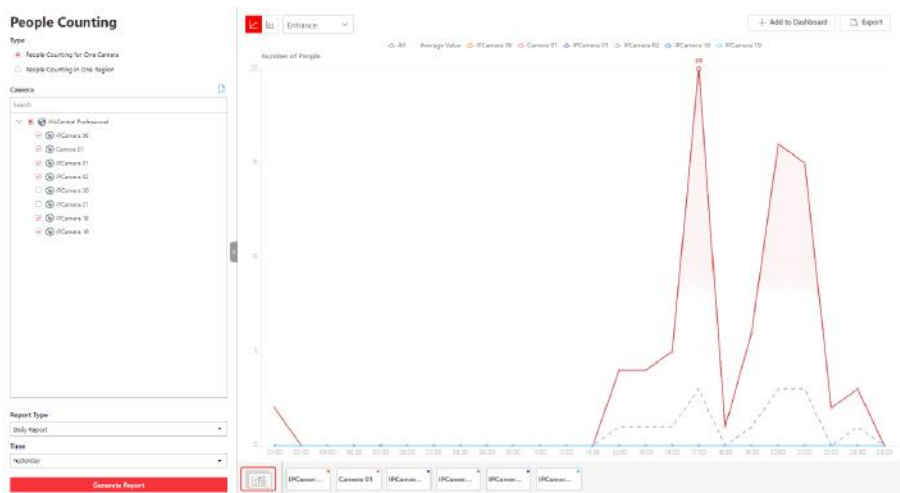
People Counting

Type

People Counting for One Camera

People Counting in One Region

Camera

Search

HikCentral Professional

IPCamera 06

Camera 01

IPCamera 01

IPCamera 02

IPCamera 20

IPCamera 21

IPCamera 16

IPCamera 19

Report Type

Daily Report

Time

Yesterday

Generate Report

Entrance

+ Add to Dashboard

Export

All Average Value IPCamera 06 Camera 01 IPCamera 01 IPCamera 02 IPCamera 16 IPCamera 19

Number of People

20

15

10

5

0

01:00 02:00 03:00 04:00 05:00 06:00 07:00 08:00 09:00 10:00 11:00 12:00 13:00 14:00 15:00 16:00 17:00 18:00 19:00 20:00 21:00 22:00 23:00 24:00

IPCamer... Camera 01 IPCamer... IPCamer... IPCamer... IPCamer...